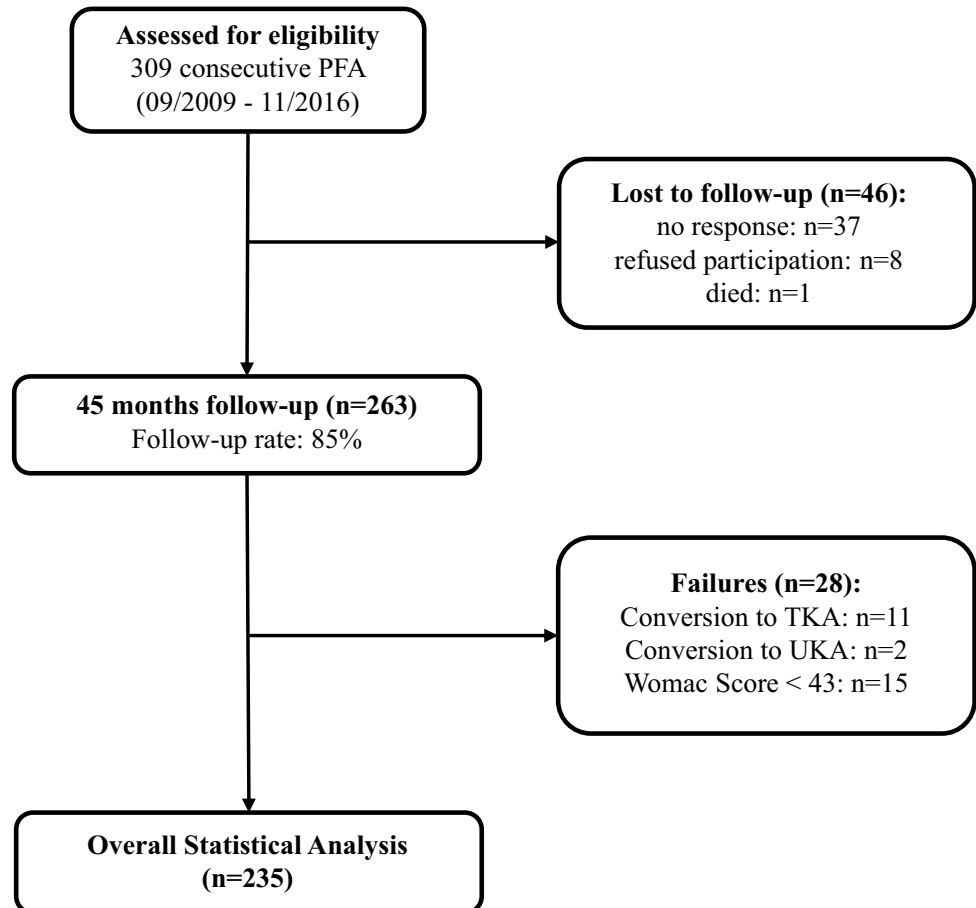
**Assessed for eligibility**
309 consecutive PFA
(09/2009 - 11/2016)

**Lost to follow-up (n=46):**
no response: n=37
refused participation: n=8
died: n=1

**45 months follow-up (n=263)**
Follow-up rate: 85%

**Failures (n=28):**
Conversion to TKA: n=11
Conversion to UKA: n=2
Womac Score < 43: n=15

**Overall Statistical Analysis (n=235)**